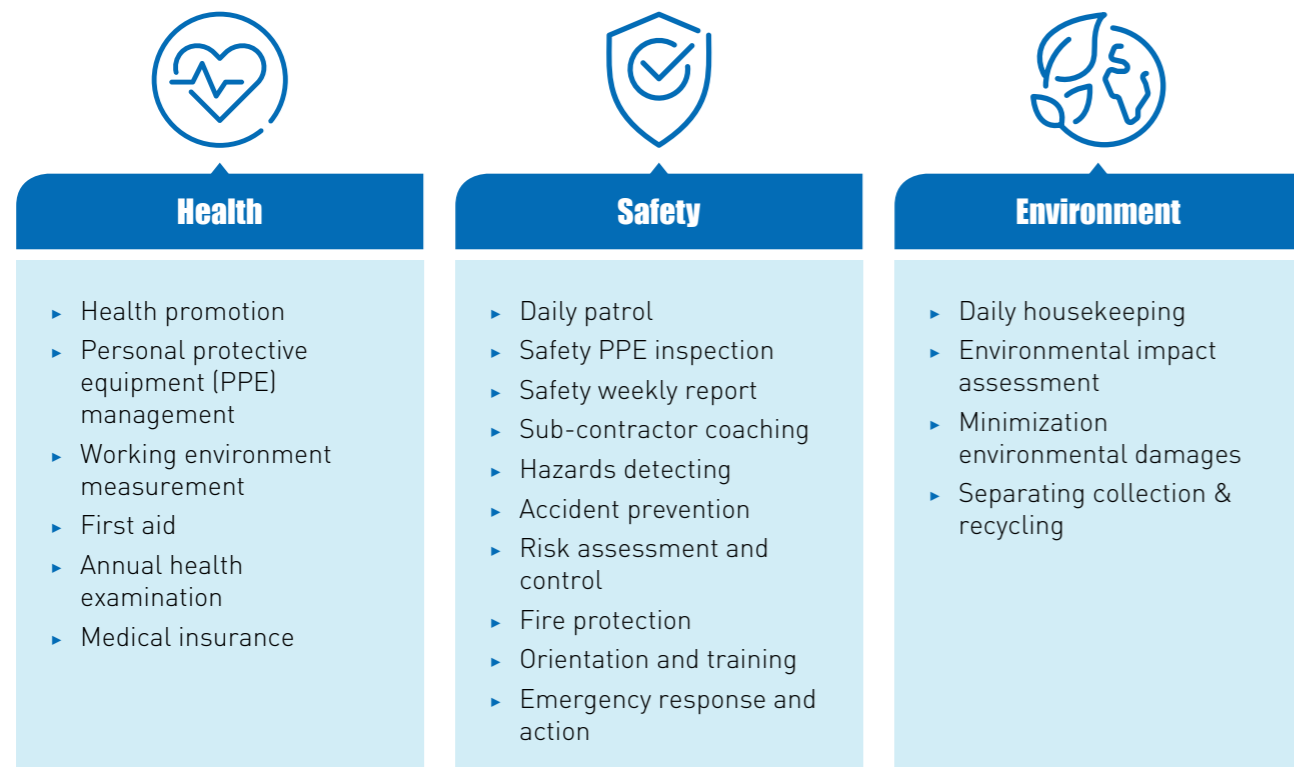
Health

- Health promotion
- Personal protective equipment (PPE) management
- Working environment measurement
- First aid
- Annual health examination
- Medical insurance

Safety

- Daily patrol
- Safety PPE inspection
- Safety weekly report
- Sub-contractor coaching
- Hazards detecting
- Accident prevention
- Risk assessment and control
- Fire protection
- Orientation and training
- Emergency response and action

Environment

- Daily housekeeping
- Environmental impact assessment
- Minimization environmental damages
- Separating collection & recycling